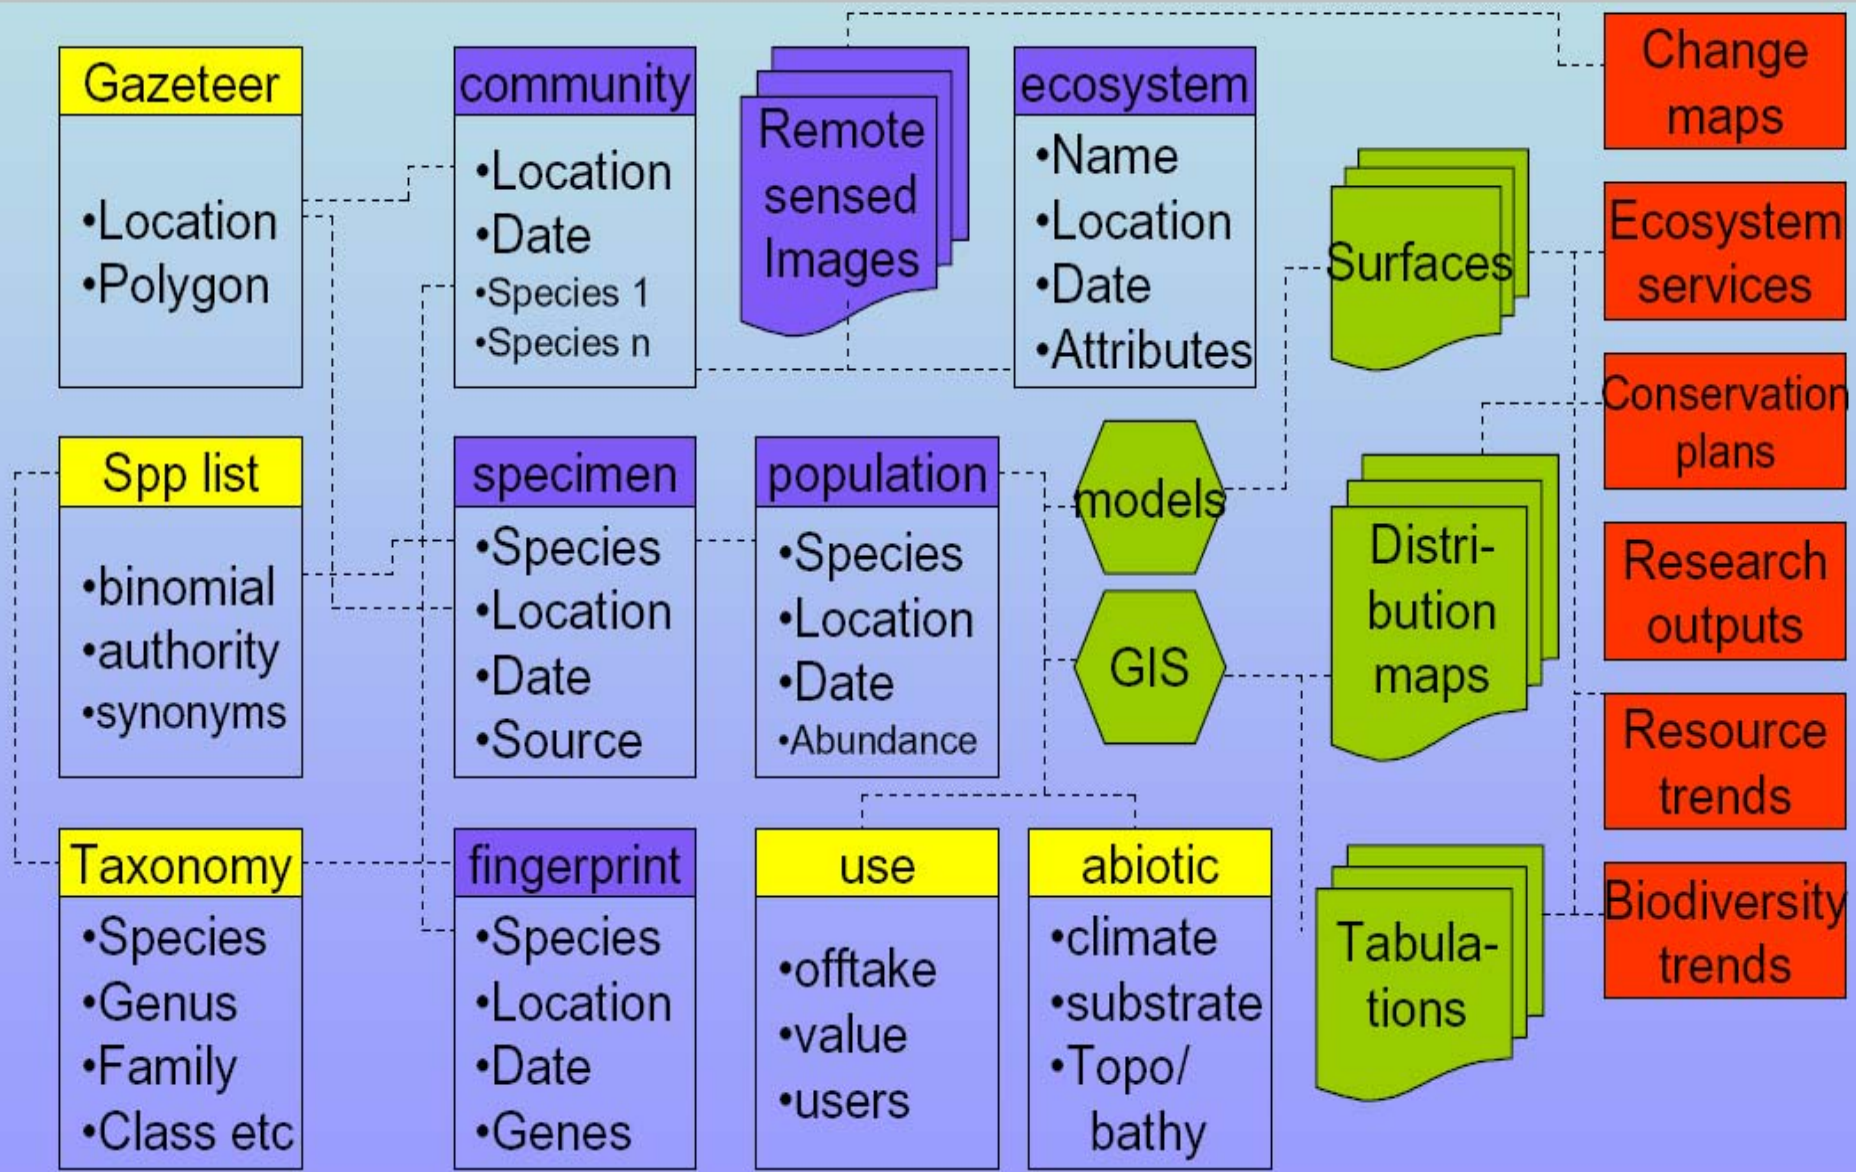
Gazeteer
•Location
•Polygon

community
•Location
•Date
•Species 1
•Species n

Remote sensed Images

ecosystem
•Name
•Location
•Date
•Attributes

Change maps

Surfaces

Ecosystem services

Conservation plans

Spp list
•binomial
•authority
•synonyms

specimen
•Species
•Location
•Date
•Source

population
•Species
•Location
•Date
•Abundance

models

GIS

Distribution maps

Research outputs

Resource trends

Taxonomy
•Species
•Genus
•Family
•Class etc

fingerprint
•Species
•Location
•Date
•Genes

use
•offtake
•value
•users

abiotic
•climate
•substrate
•Topo/ bathy

Tabulations

Biodiversity trends